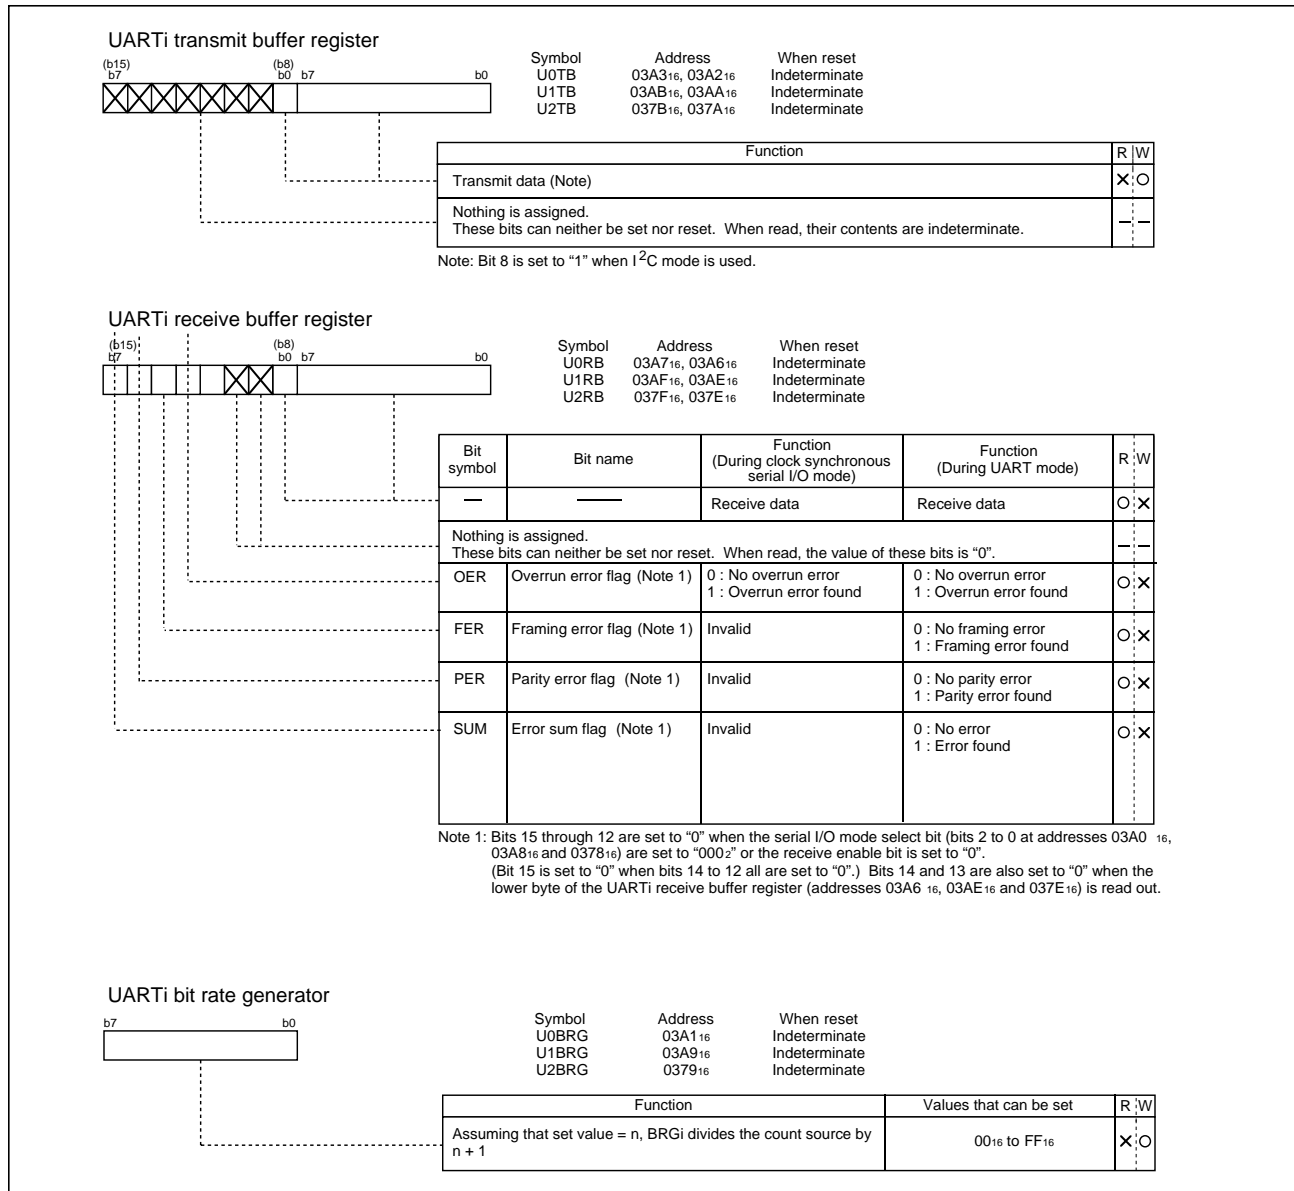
UARTi transmit buffer register

(b15) b7 (b8) b0 b7 b0

| Symbol | Address | When reset |
|---|---|---|
| U0TB | 03A3$_{16}$, 03A2$_{16}$ | Indeterminate |
| U1TB | 03AB$_{16}$, 03AA$_{16}$ | Indeterminate |
| U2TB | 037B$_{16}$, 037A$_{16}$ | Indeterminate |

| Function | R | W |
|---|---|---|
| Transmit data (Note) | × | ○ |
| Nothing is assigned. These bits can neither be set nor reset. When read, their contents are indeterminate. | – | – |

Note: Bit 8 is set to "1" when I$^2$C mode is used.

UARTi receive buffer register

(b15) b7 (b8) b0 b7 b0

| Symbol | Address | When reset |
|---|---|---|
| U0RB | 03A7$_{16}$, 03A6$_{16}$ | Indeterminate |
| U1RB | 03AF$_{16}$, 03AE$_{16}$ | Indeterminate |
| U2RB | 037F$_{16}$, 037E$_{16}$ | Indeterminate |

| Bit symbol | Bit name | Function (During clock synchronous serial I/O mode) | Function (During UART mode) | R | W |
|---|---|---|---|---|---|
| — | —— | Receive data | Receive data | ○ | × |
| Nothing is assigned. These bits can neither be set nor reset. When read, the value of these bits is "0". | | | | – | – |
| OER | Overrun error flag (Note 1) | 0 : No overrun error 1 : Overrun error found | 0 : No overrun error 1 : Overrun error found | ○ | × |
| FER | Framing error flag (Note 1) | Invalid | 0 : No framing error 1 : Framing error found | ○ | × |
| PER | Parity error flag (Note 1) | Invalid | 0 : No parity error 1 : Parity error found | ○ | × |
| SUM | Error sum flag (Note 1) | Invalid | 0 : No error 1 : Error found | ○ | × |

Note 1: Bits 15 through 12 are set to "0" when the serial I/O mode select bit (bits 2 to 0 at addresses 03A0$_{16}$, 03A8$_{16}$ and 0378$_{16}$) are set to "000$_2$" or the receive enable bit is set to "0". (Bit 15 is set to "0" when bits 14 to 12 all are set to "0".) Bits 14 and 13 are also set to "0" when the lower byte of the UARTi receive buffer register (addresses 03A6$_{16}$, 03AE$_{16}$ and 037E$_{16}$) is read out.

UARTi bit rate generator

b7 b0

| Symbol | Address | When reset |
|---|---|---|
| U0BRG | 03A1$_{16}$ | Indeterminate |
| U1BRG | 03A9$_{16}$ | Indeterminate |
| U2BRG | 0379$_{16}$ | Indeterminate |

| Function | Values that can be set | R | W |
|---|---|---|---|
| Assuming that set value = n, BRGi divides the count source by n + 1 | 00$_{16}$ to FF$_{16}$ | × | ○ |